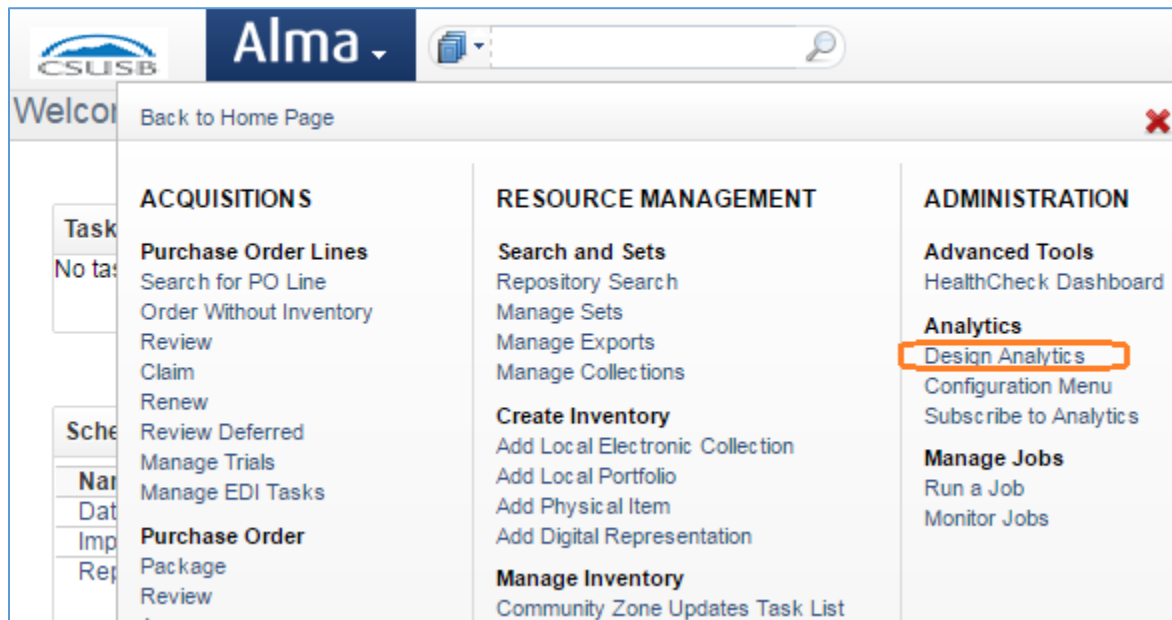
CSUSB

Alma

Welco

Back to Home Page

Task
No ta

Sche
Nar
Dat
Imp
Rep

ACQUISITIONS

Purchase Order Lines
Search for PO Line
Order Without Inventory
Review
Claim
Renew
Review Deferred
Manage Trials
Manage EDI Tasks

Purchase Order
Package
Review

RESOURCE MANAGEMENT

Search and Sets
Repository Search
Manage Sets
Manage Exports
Manage Collections

Create Inventory
Add Local Electronic Collection
Add Local Portfolio
Add Physical Item
Add Digital Representation

Manage Inventory
Community Zone Updates Task List

ADMINISTRATION

Advanced Tools
HealthCheck Dashboard

Analytics
Design Analytics
Configuration Menu
Subscribe to Analytics

Manage Jobs
Run a Job
Monitor Jobs